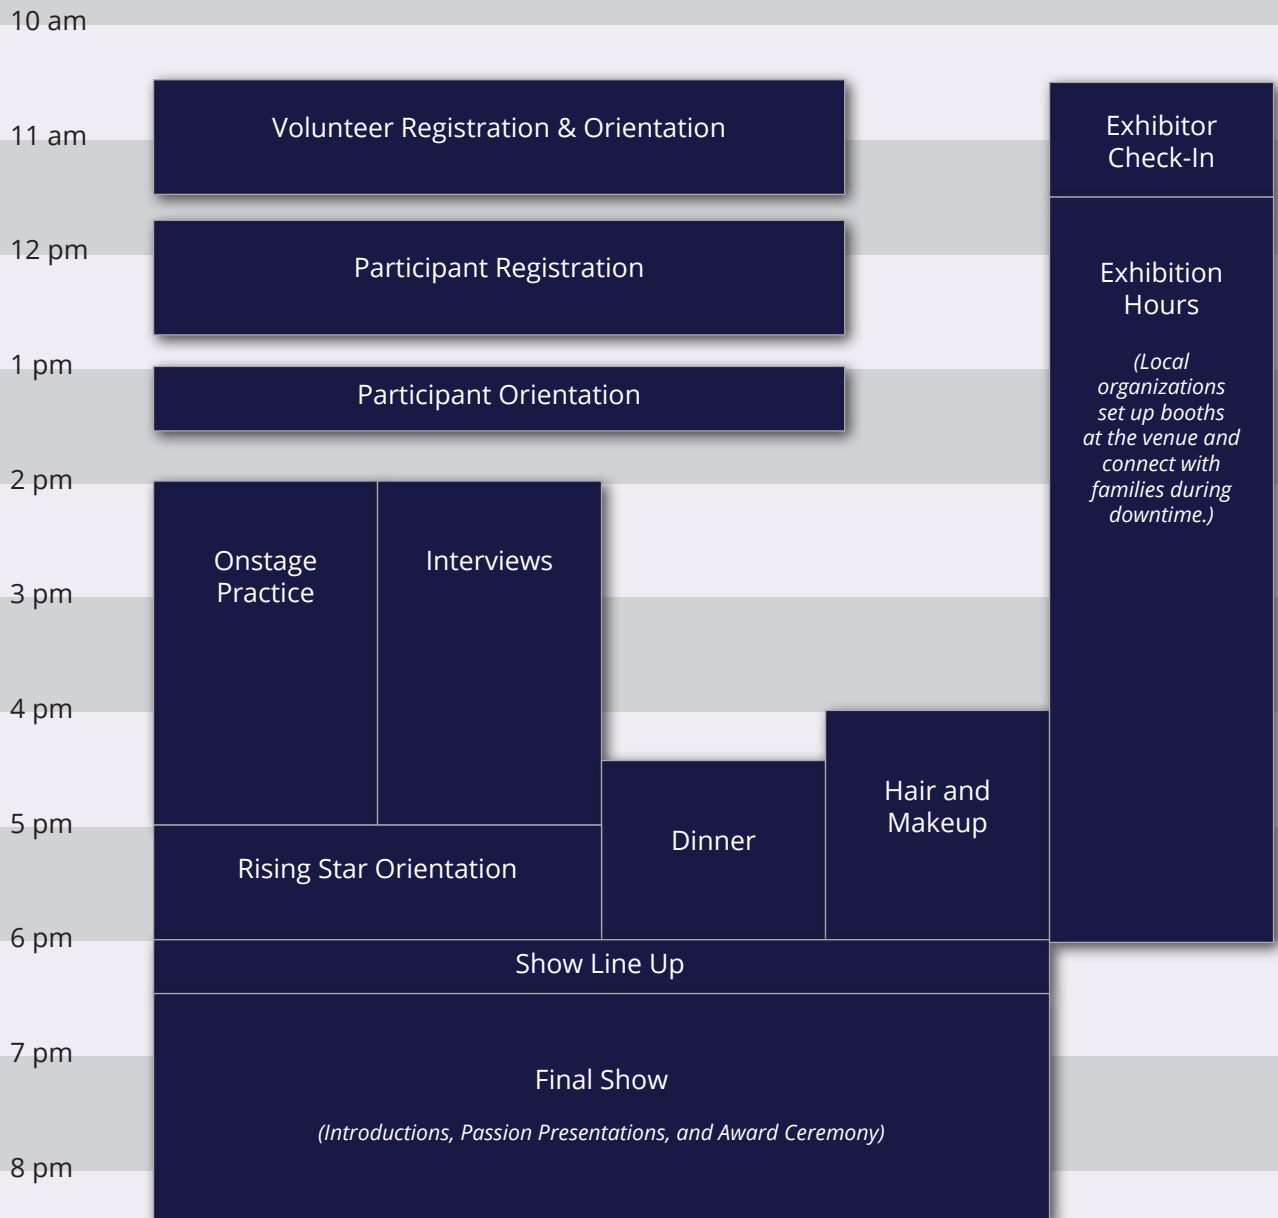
10 am

11 am

12 pm

1 pm

2 pm

3 pm

4 pm

5 pm

6 pm

7 pm

8 pm

Volunteer Registration & Orientation

Exhibitor Check-In

Participant Registration

Exhibition Hours

*(Local organizations set up booths at the venue and connect with families during downtime.)*

Participant Orientation

Onstage Practice

Interviews

Hair and Makeup

Dinner

Rising Star Orientation

Show Line Up

Final Show

*(Introductions, Passion Presentations, and Award Ceremony)*